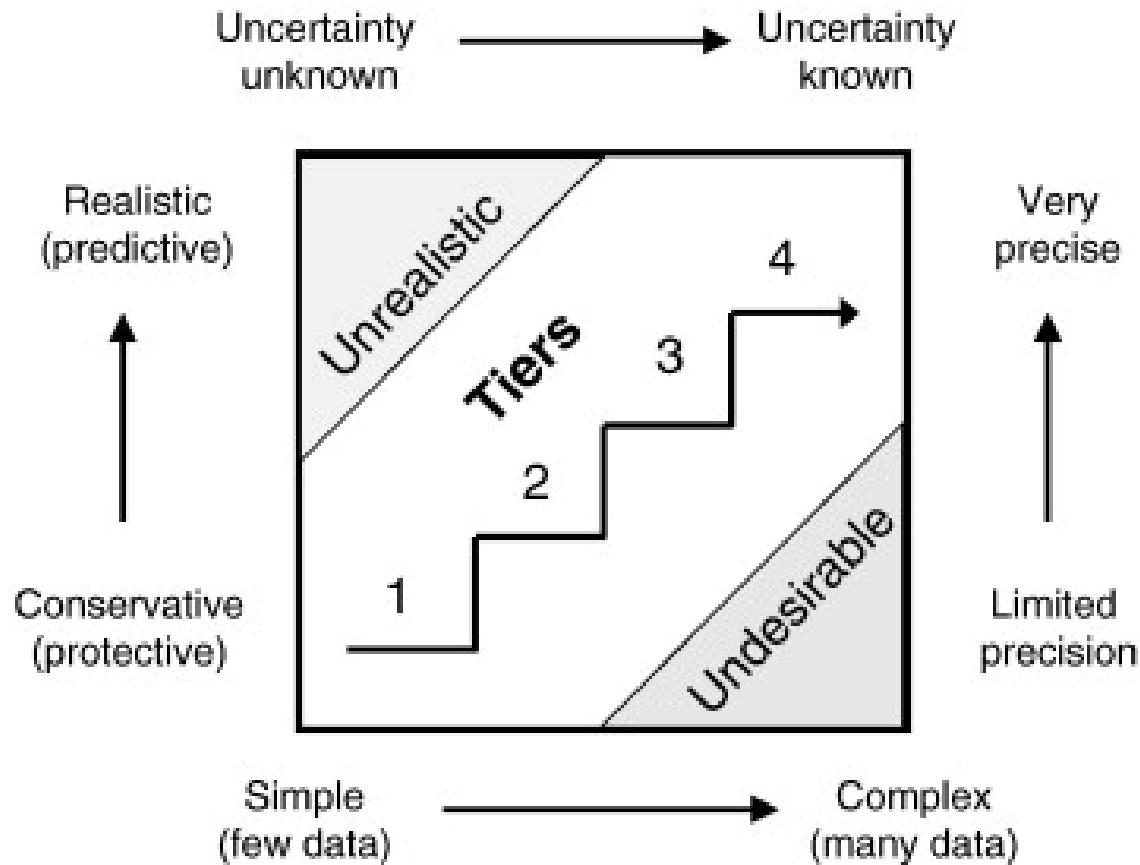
Uncertainty unknown

Uncertainty known

Realistic (predictive)

Very precise

Unrealistic

Tiers

4

3

2

1

Undesirable

Conservative (protective)

Limited precision

Simple (few data)

Complex (many data)